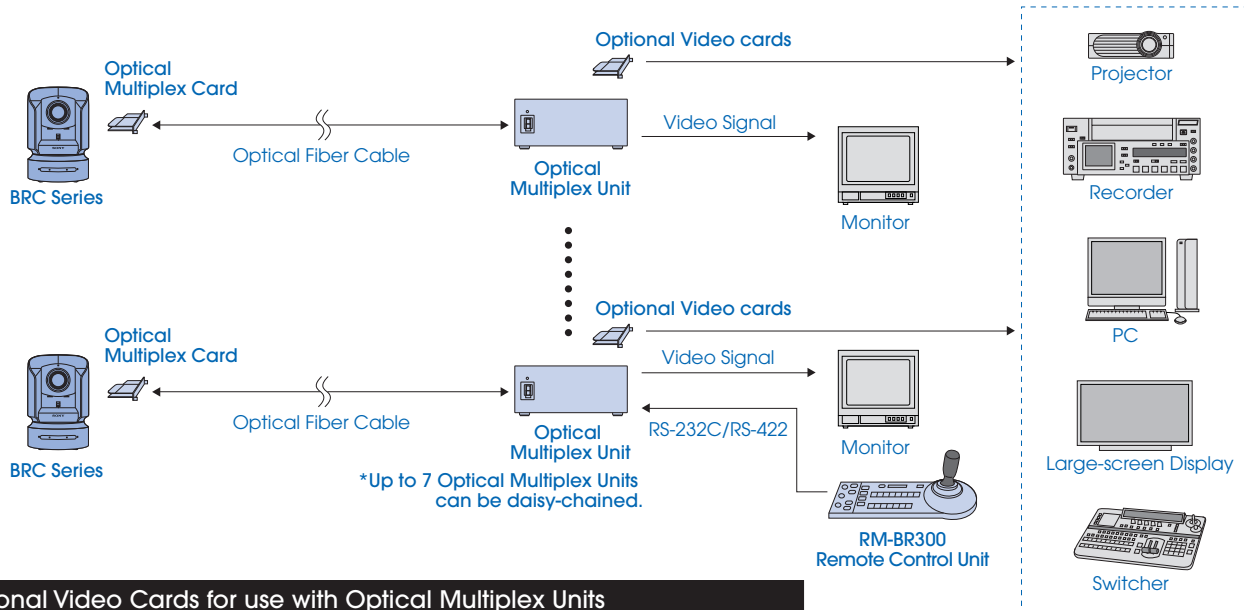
Optical Multiplex Card

Optional Video cards

Projector

Optical Fiber Cable

Video Signal

Optical Multiplex Unit

Recorder

BRC Series

Monitor

PC

Optional Video cards

Optical Multiplex Card

Video Signal

Optical Fiber Cable

Optical Multiplex Unit

RS-232C/RS-422

Monitor

Large-screen Display

BRC Series

*Up to 7 Optical Multiplex Units can be daisy-chained.

RM-BR300 Remote Control Unit

Switcher

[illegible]onal Video Cards for use with Optical Multiplex Units